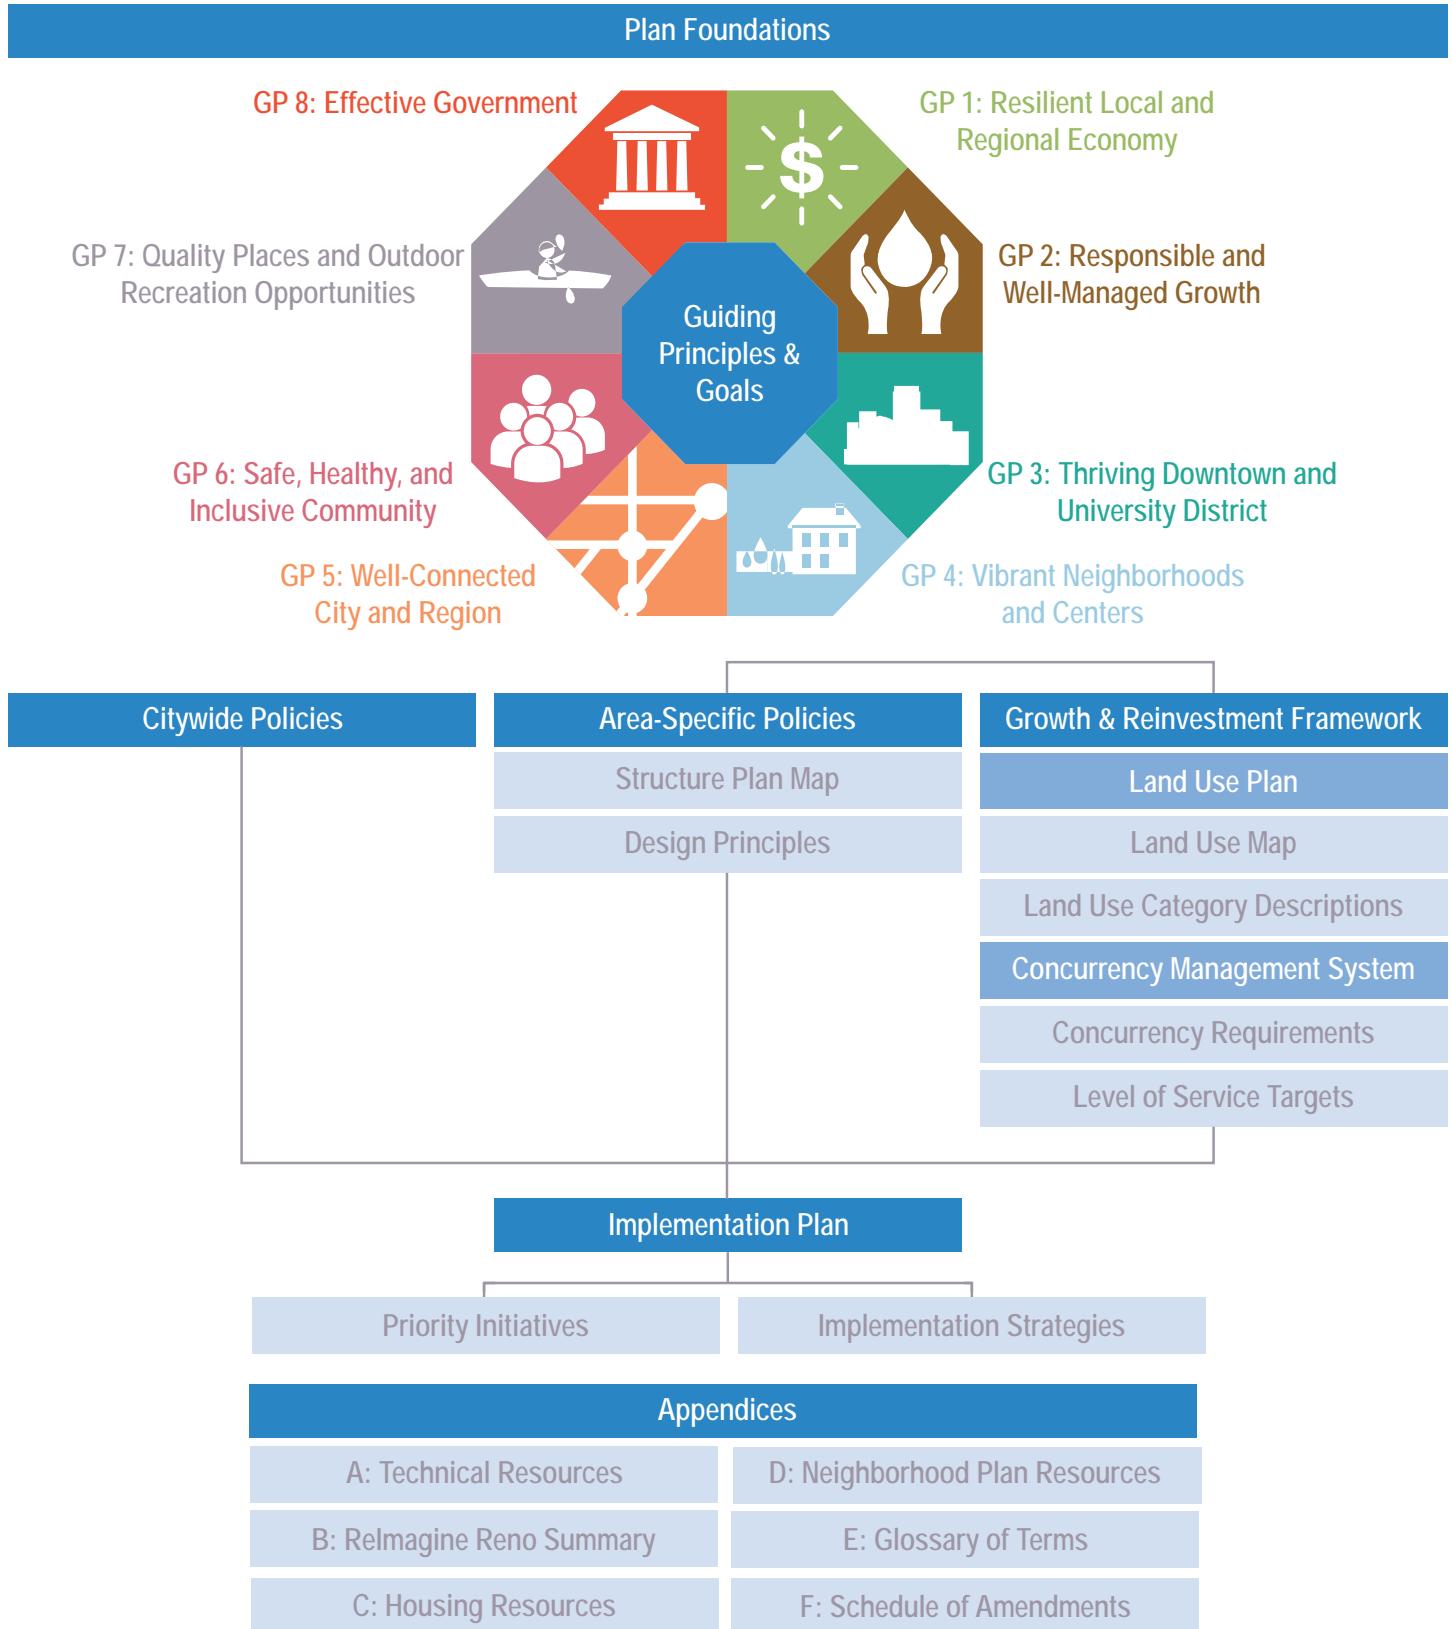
Plan Foundations

GP 8: Effective Government

GP 1: Resilient Local and Regional Economy

GP 7: Quality Places and Outdoor Recreation Opportunities

Guiding Principles & Goals

GP 2: Responsible and Well-Managed Growth

GP 6: Safe, Healthy, and Inclusive Community

GP 3: Thriving Downtown and University District

GP 5: Well-Connected City and Region

GP 4: Vibrant Neighborhoods and Centers

Citywide Policies

Area-Specific Policies

Structure Plan Map

Design Principles

Growth & Reinvestment Framework

Land Use Plan

Land Use Map

Land Use Category Descriptions

Concurrency Management System

Concurrency Requirements

Level of Service Targets

Implementation Plan

Priority Initiatives

Implementation Strategies

Appendices

A: Technical Resources

D: Neighborhood Plan Resources

B: ReImagine Reno Summary

E: Glossary of Terms

C: Housing Resources

F: Schedule of Amendments